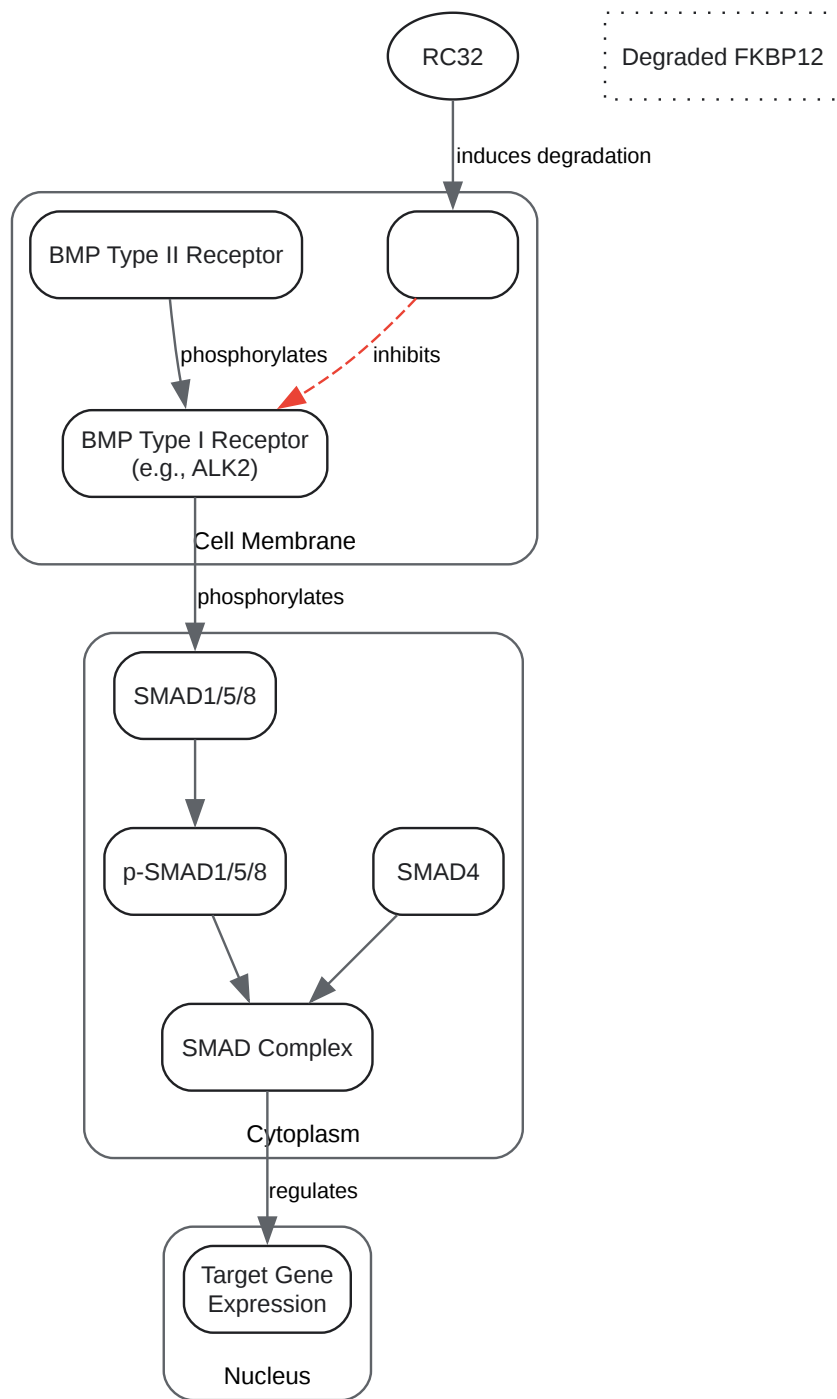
RC32

Degraded FKBP12

induces degradation

BMP Type II Receptor

phosphorylates

inhibits

BMP Type I Receptor (e.g., ALK2)

Cell Membrane

phosphorylates

SMAD1/5/8

p-SMAD1/5/8

SMAD4

SMAD Complex

Cytoplasm

regulates

Target Gene Expression

Nucleus